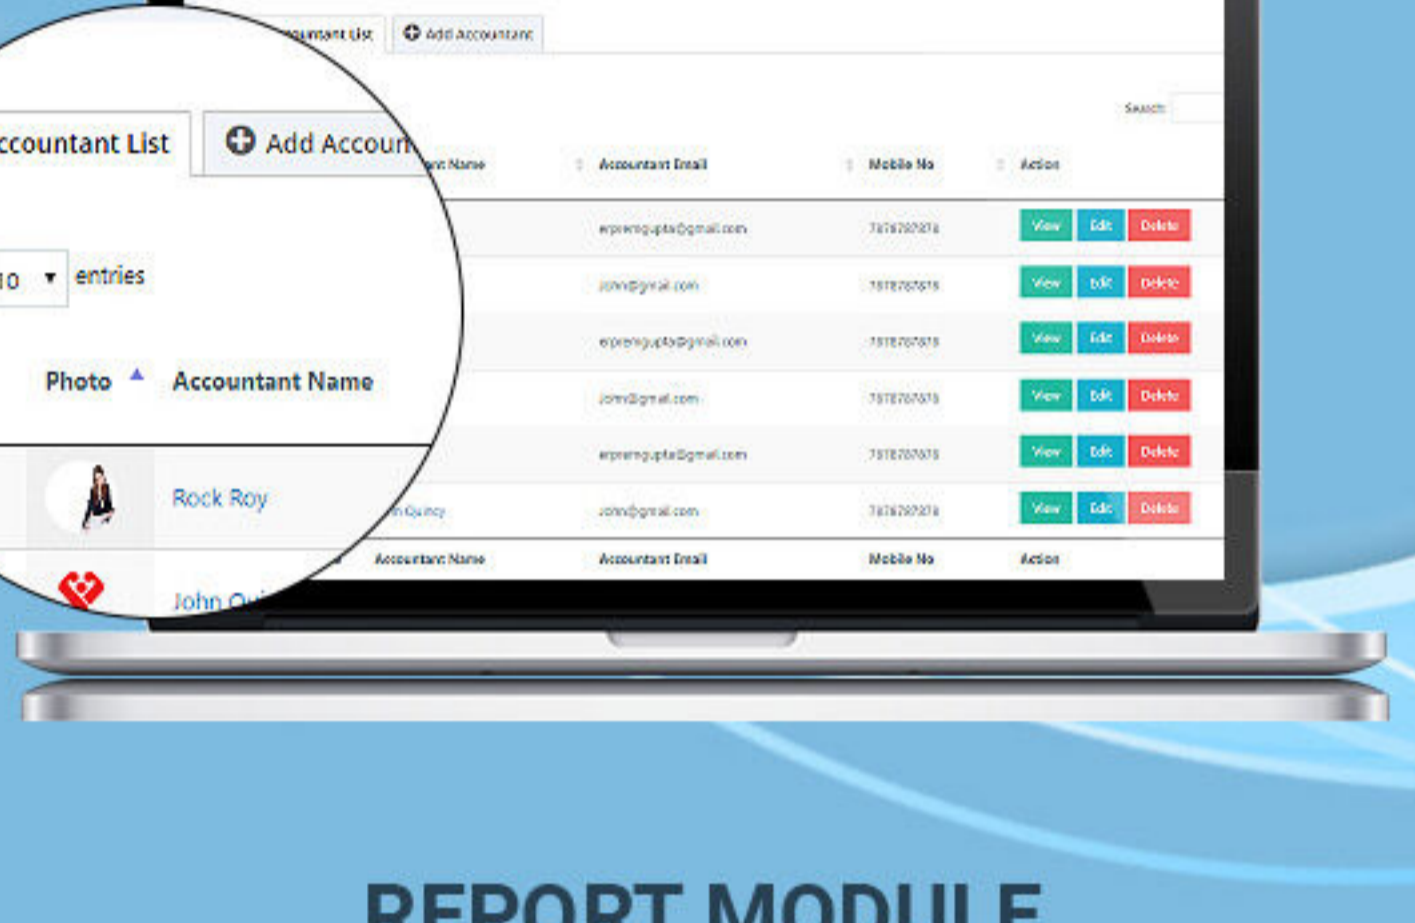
ccountant List | Add Accoun

10 entries

| Photo | Accountant Name |
|---|---|
| | Rock Roy |
| | John Qui |

ountant List | Add Accountant

Search:

| nt Name | Accountant Email | Mobile No | Action |
|---|---|---|---|
| | erpremgupta@gmail.com | 7878787878 | View Edit Delete |
| | john@gmail.com | 7878787878 | View Edit Delete |
| | erpremgupta@gmail.com | 7878787878 | View Edit Delete |
| | john@gmail.com | 7878787878 | View Edit Delete |
| | erpremgupta@gmail.com | 7878787878 | View Edit Delete |
| n Quincy | john@gmail.com | 7878787878 | View Edit Delete |
| Accountant Name | Accountant Email | Mobile No | Action |

REPORT MODULE